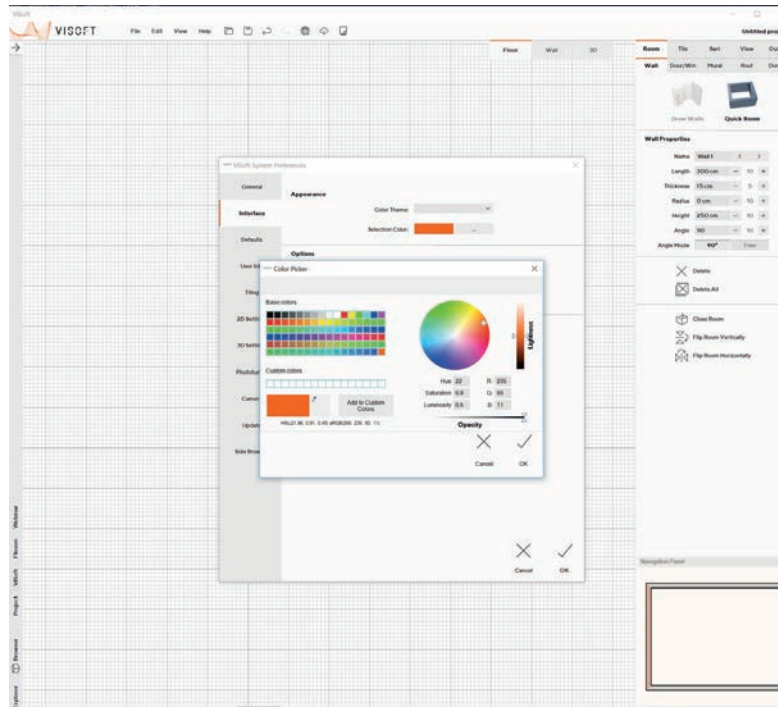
VISOFT

File Edit View Help

Untitled proj

Floor Wall 3D

Room Tile Sani View Out

Wall Door/Win Mural Roof Dec

Draw Walls Quick Room

Wall Properties

Name Wall 1

Length 300 cm

Thickness 15 cm

Radius 0 cm

Height 250 cm

Angle 90

Angle Mode 90° Free

Delete

Delete All

Close Room

Flip Room Vertically

Flip Room Horizontally

Navigation Panel

VISoft System Preferences

General

Interface

Defaults

User In

Tiling

2D Setti

3D Setti

Photoful

Camer

Update

Side Brow

Appearance

Color Theme:

Selection Color:

...

Options

Color Picker

Basic colors

Custom colors

Add to Custom Colors

HSL(21.96, 0.91, 0.49) sRGB(255, 226, 93, 1%)

Hue 22

Saturation 0.9

Luminosity 0.5

R: 235

G: 95

B: 11

Lightness

Opacity

Cancel

OK

Cancel

OK

Webinar

Floors

VISoft

Project

Browser

Explorer